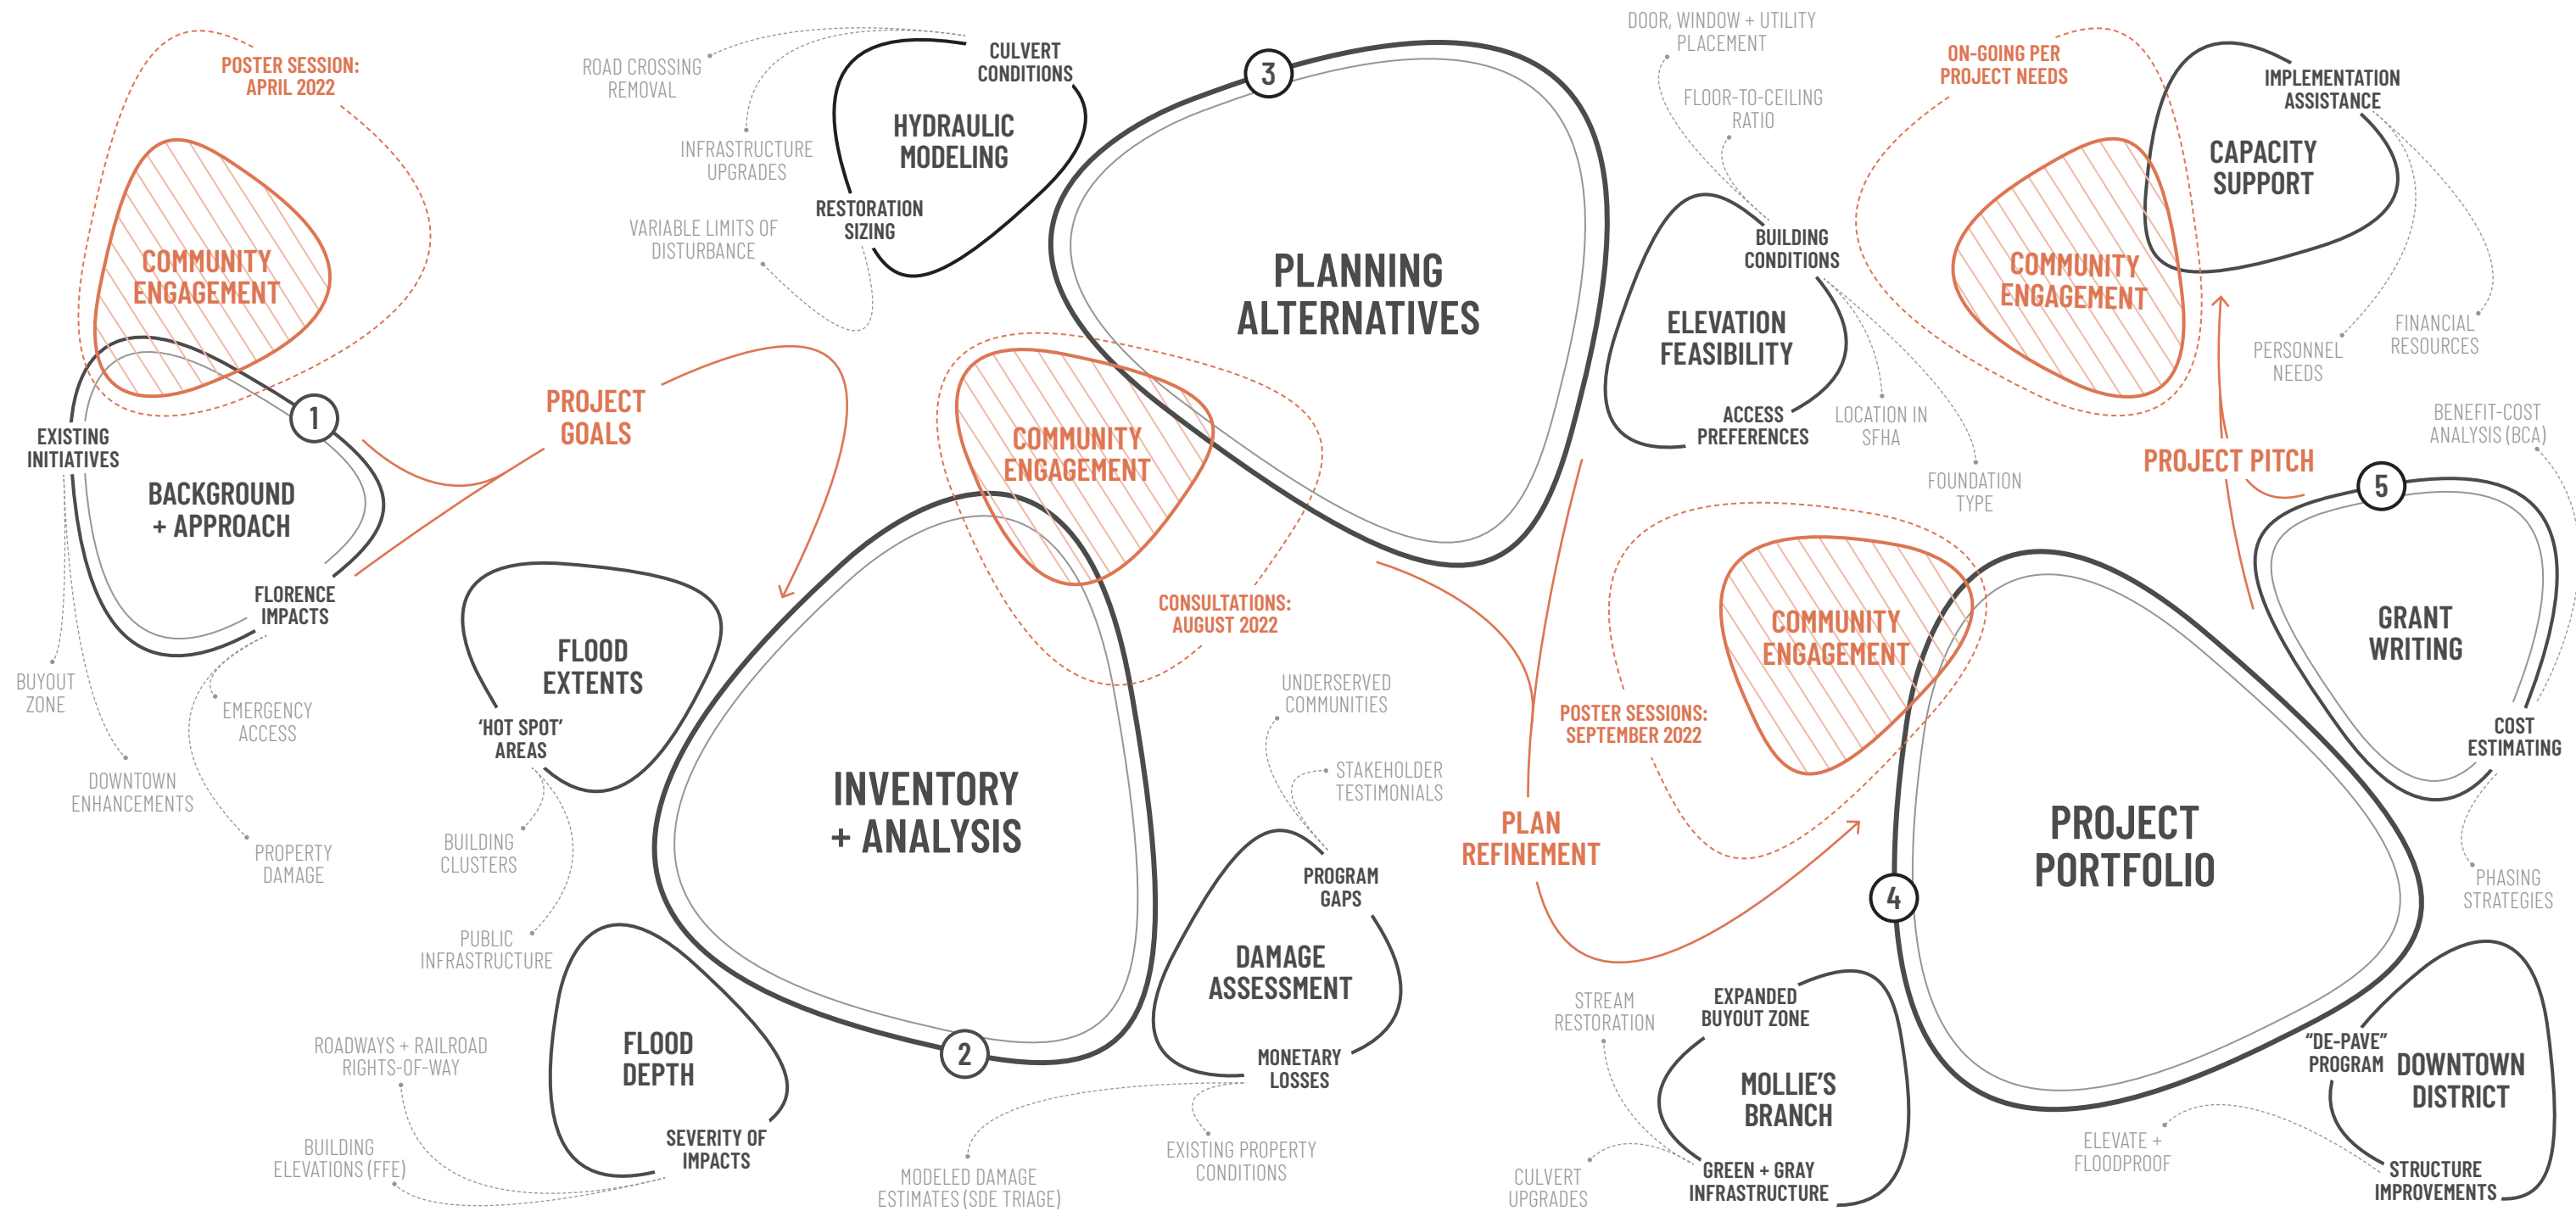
POSTER SESSION: APRIL 2022

COMMUNITY ENGAGEMENT

1

EXISTING INITIATIVES

BACKGROUND + APPROACH

FLORENCE IMPACTS

BUYOUT ZONE

DOWNTOWN ENHANCEMENTS

EMERGENCY ACCESS

PROPERTY DAMAGE

PROJECT GOALS

ROAD CROSSING REMOVAL

INFRASTRUCTURE UPGRADES

VARIABLE LIMITS OF DISTURBANCE

CULVERT CONDITIONS

HYDRAULIC MODELING

RESTORATION SIZING

3

PLANNING ALTERNATIVES

COMMUNITY ENGAGEMENT

CONSULTATIONS: AUGUST 2022

FLOOD EXTENTS

'HOT SPOT' AREAS

BUILDING CLUSTERS

PUBLIC INFRASTRUCTURE

INVENTORY + ANALYSIS

2

FLOOD DEPTH

SEVERITY OF IMPACTS

ROADWAYS + RAILROAD RIGHTS-OF-WAY

BUILDING ELEVATIONS (FFE)

MODELED DAMAGE ESTIMATES (SDE TRIAGE)

EXISTING PROPERTY CONDITIONS

UNDERSERVED COMMUNITIES

STAKEHOLDER TESTIMONIALS

PROGRAM GAPS

DAMAGE ASSESSMENT

MONETARY LOSSES

DOOR, WINDOW + UTILITY PLACEMENT

FLOOR-TO-CEILING RATIO

BUILDING CONDITIONS

ELEVATION FEASIBILITY

ACCESS PREFERENCES

LOCATION IN SFHA

FOUNDATION TYPE

PLAN REFINEMENT

POSTER SESSIONS: SEPTEMBER 2022

COMMUNITY ENGAGEMENT

ON-GOING PER PROJECT NEEDS

COMMUNITY ENGAGEMENT

IMPLEMENTATION ASSISTANCE

CAPACITY SUPPORT

PERSONNEL NEEDS

FINANCIAL RESOURCES

BENEFIT-COST ANALYSIS (BCA)

PROJECT PITCH

5

GRANT WRITING

COST ESTIMATING

PHASING STRATEGIES

4

PROJECT PORTFOLIO

STREAM RESTORATION

EXPANDED BUYOUT ZONE

MOLLIE'S BRANCH

GREEN + GRAY INFRASTRUCTURE

CULVERT UPGRADES

ELEVATE + FLOODPROOF

"DE-PAVE" PROGRAM

DOWNTOWN DISTRICT

STRUCTURE IMPROVEMENTS